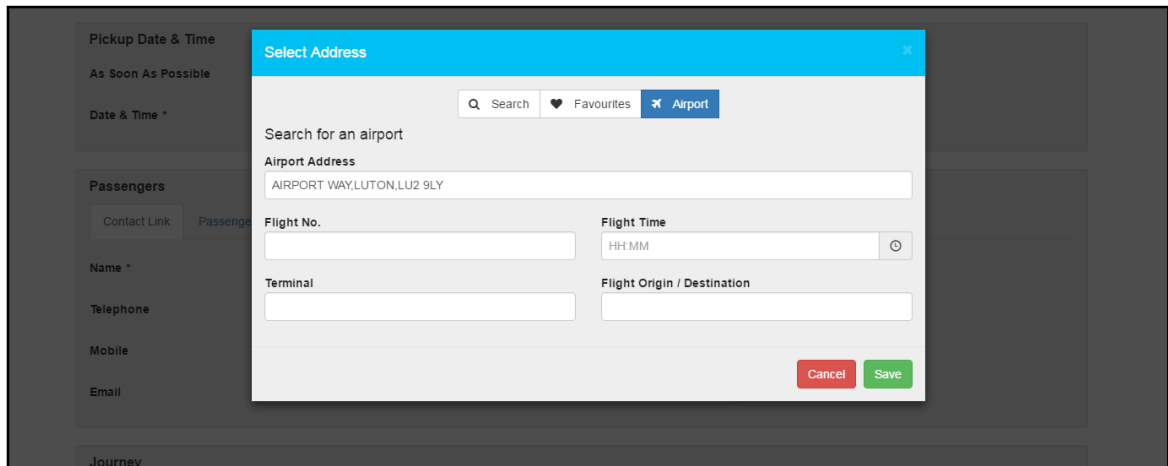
Pickup Date & Time
As Soon As Possible
Date & Time *

Passengers
Contact Link
Passenge
Name *
Telephone
Mobile
Email

Journey

Select Address
×

Search
Favourites
Airport

Search for an airport
Airport Address
AIRPORT WAY,LUTON,LU2 9LY
Flight No.
Flight Time
HH:MM
Terminal
Flight Origin / Destination

Cancel
Save